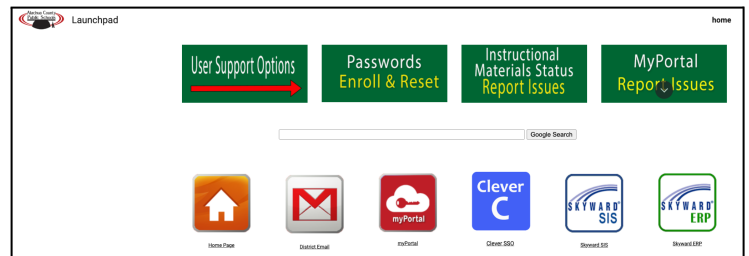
Alachua County Public Schools

Launchpad

home

User Support Options

Passwords
Enroll & Reset

Instructional Materials Status
Report Issues

MyPortal
Report Issues

Google Search

Home Page

District Email

myPortal

myPortal

Clever
C

Clever SSO

SKYWARD SIS

Skyward SIS

SKYWARD ERP

Skyward ERP